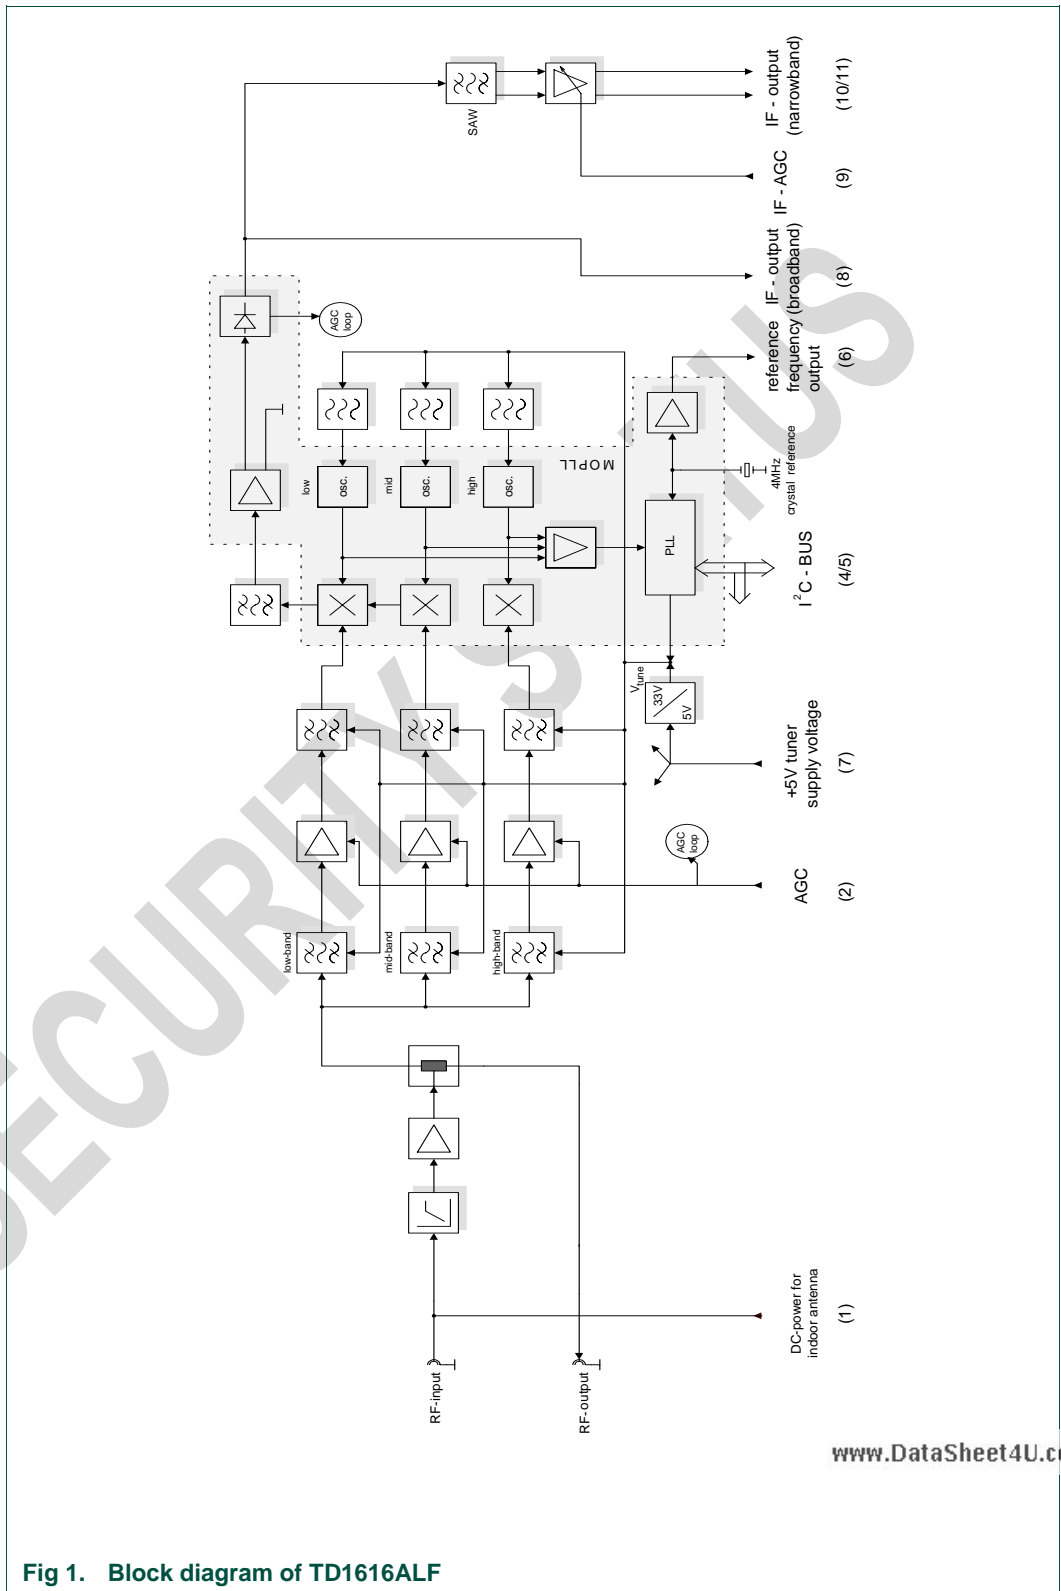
SAW

IF - output (narrowband)

(10/11)

IF - AGC

(9)

IF - output (broadband)

(8)

reference frequency output

(6)

AGC loop

MOPLL

low

osc.

mid

osc.

high

osc.

PLL

4MHz crystal reference

$I^2C$ - BUS

(4/5)

$V_{tune}$

33V

5V

+5V tuner supply voltage

(7)

AGC loop

AGC

(2)

low-band

mid-band

high-band

DC-power for indoor antenna

(1)

RF-input

RF-output

SECURITY S US

www.DataSheet4U.c

Fig 1. Block diagram of TD1616ALF